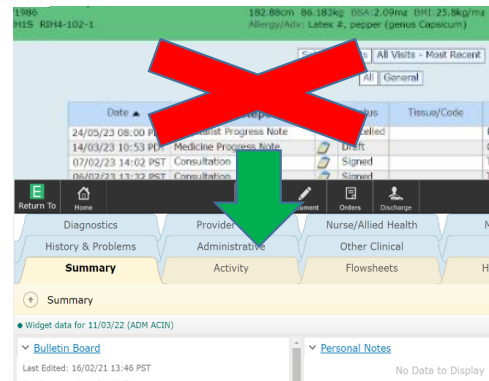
1986
HIS RIH4-102-1

182.88cm 86.183kg BSA:2.09m² BMI:25.8kg/m²
Allergy/Adv: Latex #, pepper (genus Capsicum)

Sel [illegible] All Visits - Most Recent

All General

| Date ▲ | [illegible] | | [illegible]us | Tissue/Code |
|---|---|---|---|---|
| 24/05/23 08:00 PDT | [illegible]alist Progress Note | | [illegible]celled | |
| 14/03/23 10:53 PDT | Medicine Progress Note | | Draft | |
| 07/02/23 14:02 PST | Consultation | | Signed | |
| 06/02/23 13:32 PST | Consultation | | Signed | |

Return To Home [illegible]ument Orders Discharge

Diagnostics | Provider | Nurse/Allied Health
History & Problems | Administrative | Other Clinical
Summary | Activity | Flowsheets

Summary

Widget data for 11/03/22 (ADM ACIN)

Bulletin Board
Last Edited: 16/02/21 13:46 PST

Personal Notes
No Data to Display